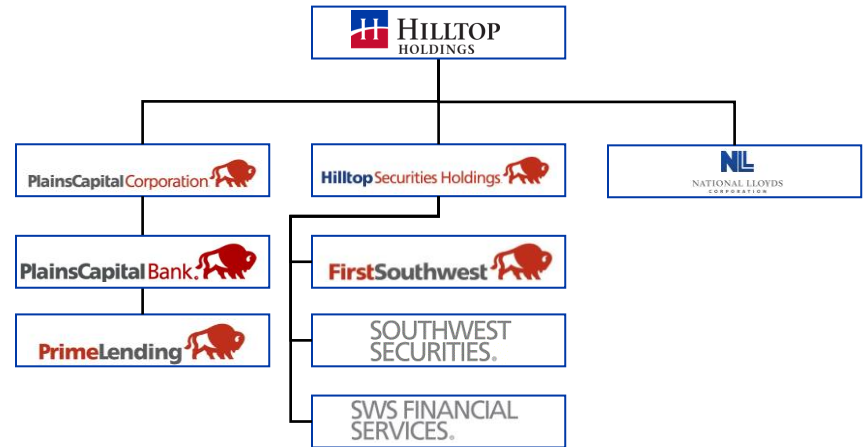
H HILLTOP HOLDINGS

PlainsCapital Corporation

Hilltop Securities Holdings

NL NATIONAL LLOYDS CORPORATION

PlainsCapital Bank.

PrimeLending

FirstSouthwest

SOUTHWEST SECURITIES.

SWS FINANCIAL SERVICES.